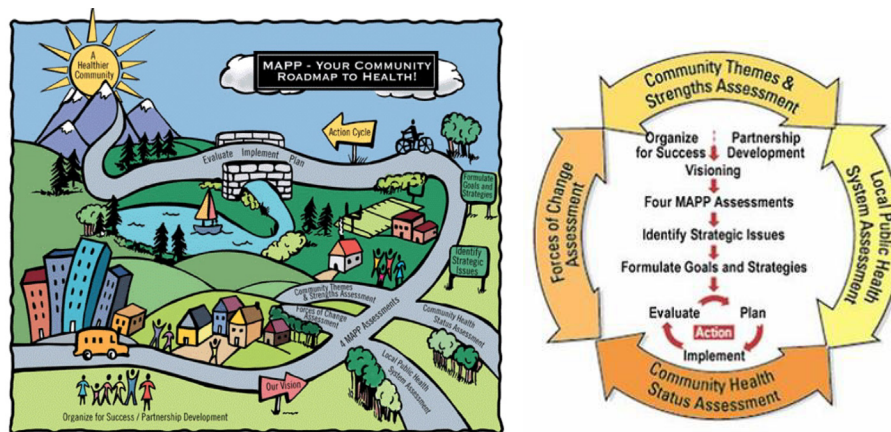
A Healthier Community

MAPP - YOUR COMMUNITY ROADMAP TO HEALTH!

Action Cycle

Evaluate Implement Plan

Formulate Goals and Strategies

Identify Strategic Issues

Community Themes & Strengths Assessment

Forces of Change Assessment

4 MAPP Assessments

Community Health Status Assessment

Local Public Health System Assessment

Our Vision

Organize for Success / Partnership Development

Community Themes & Strengths Assessment

Local Public Health System Assessment

Community Health Status Assessment

Forces of Change Assessment

Organize for Success

Partnership Development

Visioning

Four MAPP Assessments

Identify Strategic Issues

Formulate Goals and Strategies

Evaluate

Plan

Action

Implement